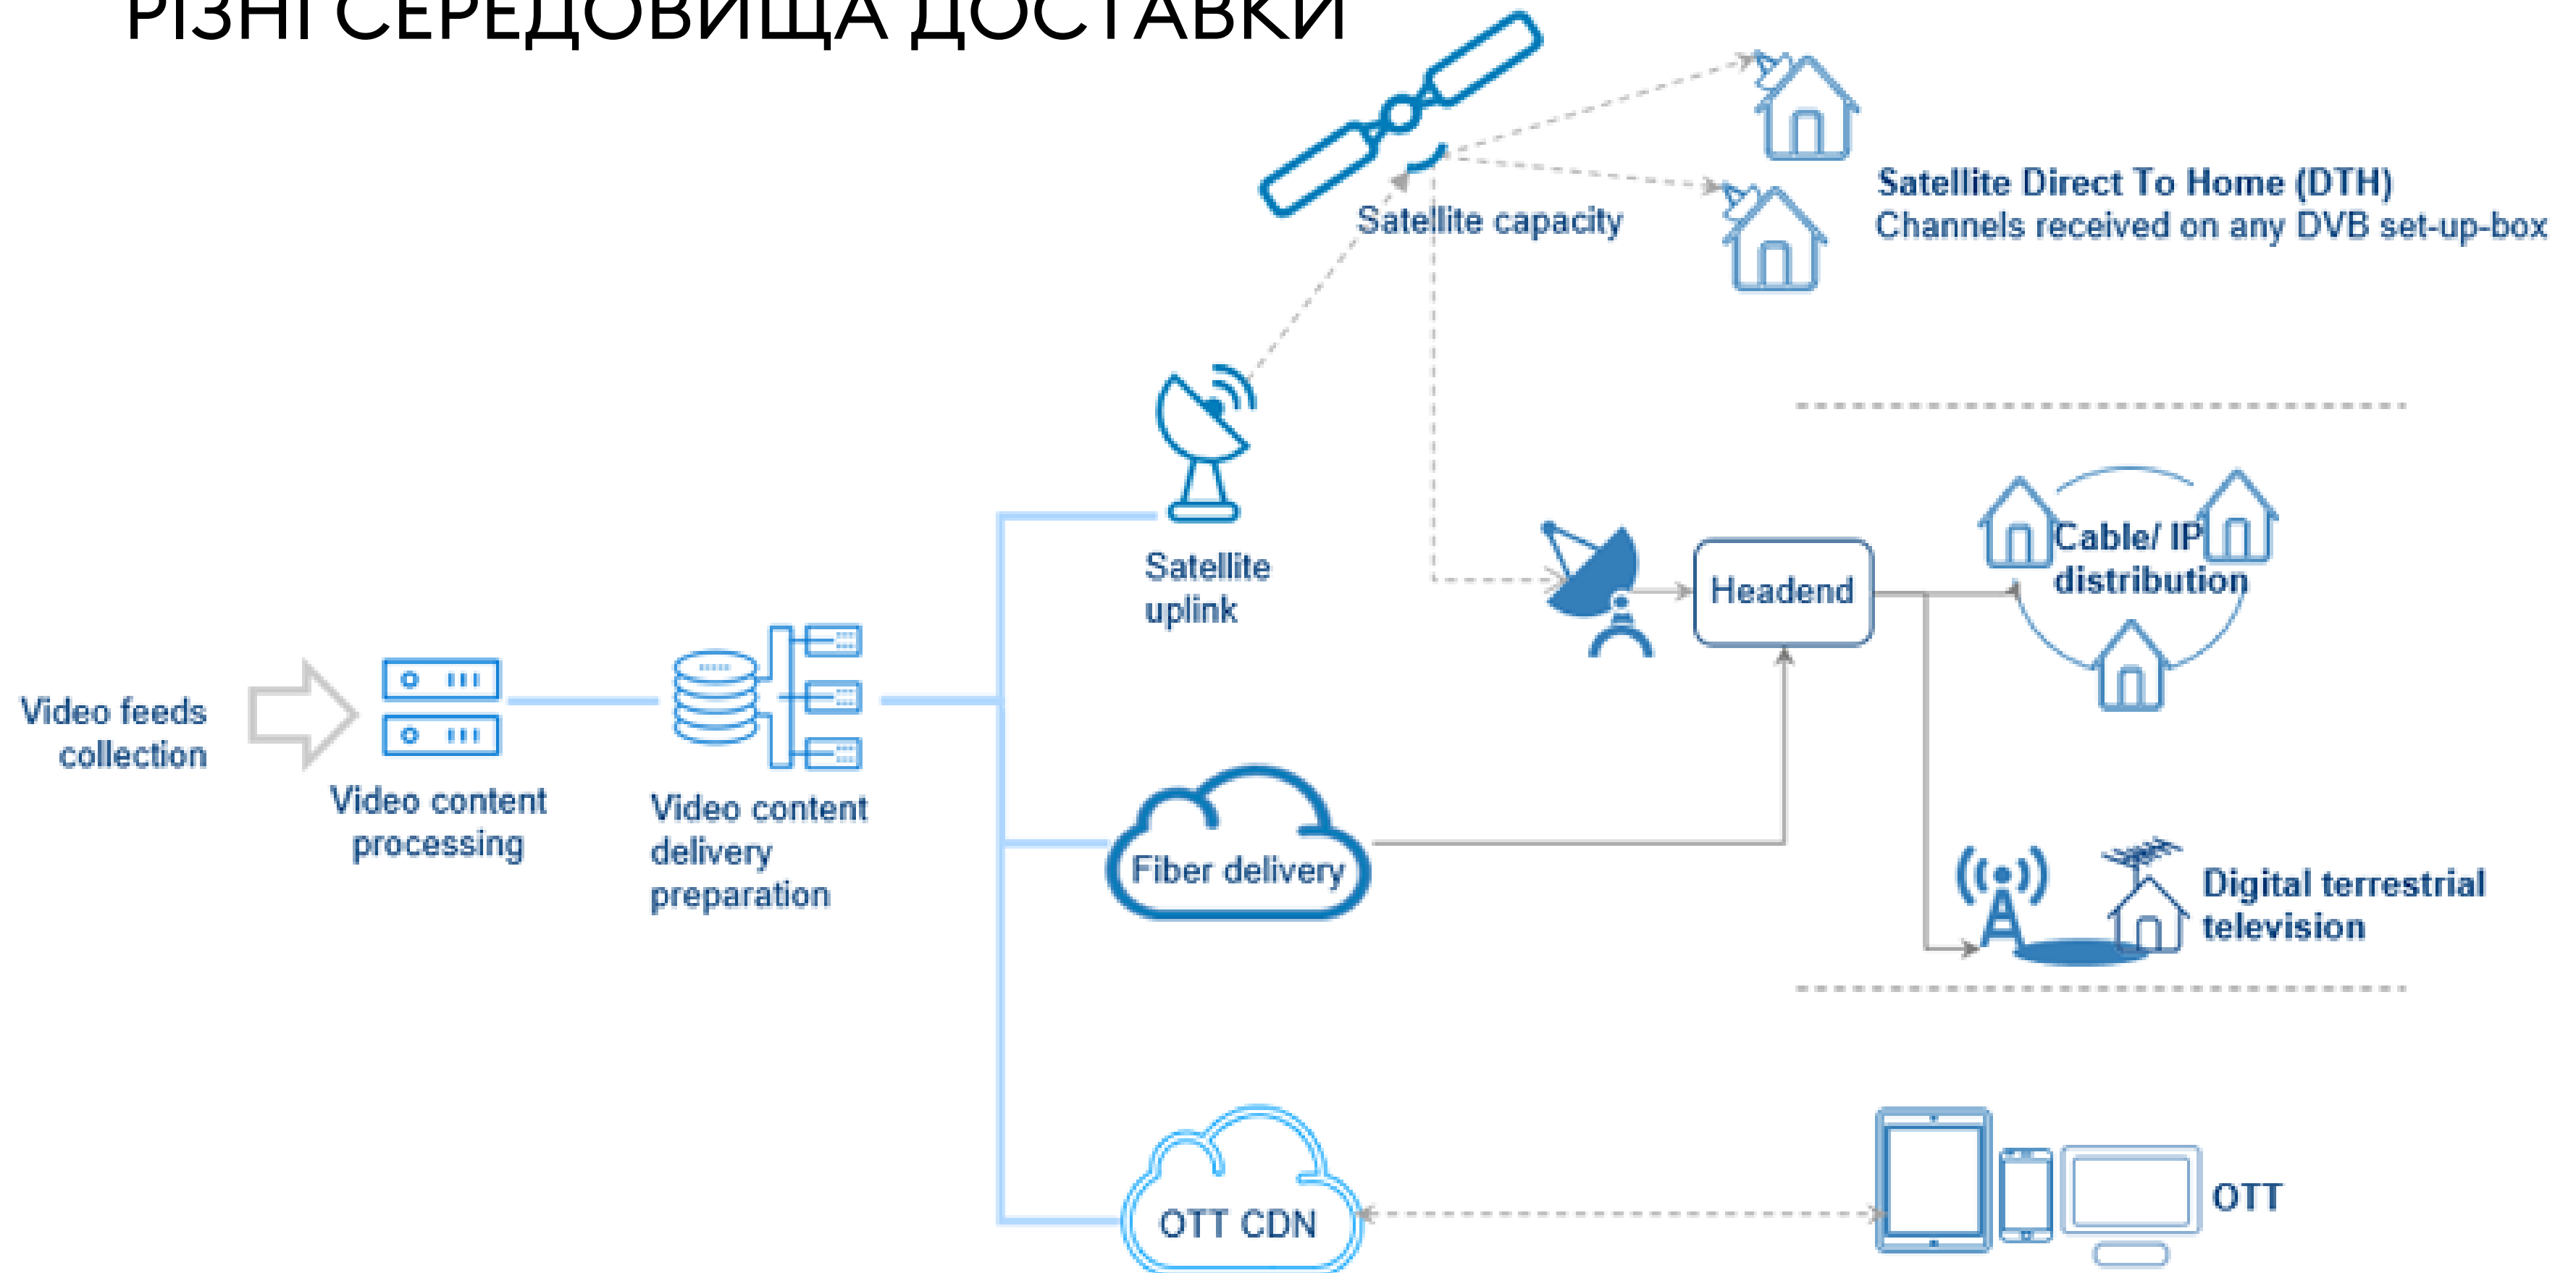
РІЗНІ СЕРЕДОВИЩА ДОСТАВКИ

Satellite capacity

Satellite Direct To Home (DTH)
Channels received on any DVB set-up-box

Satellite uplink

Headend

Cable/ IP distribution

Video feeds collection

Video content processing

Video content delivery preparation

Fiber delivery

Digital terrestrial television

OTT CDN

OTT